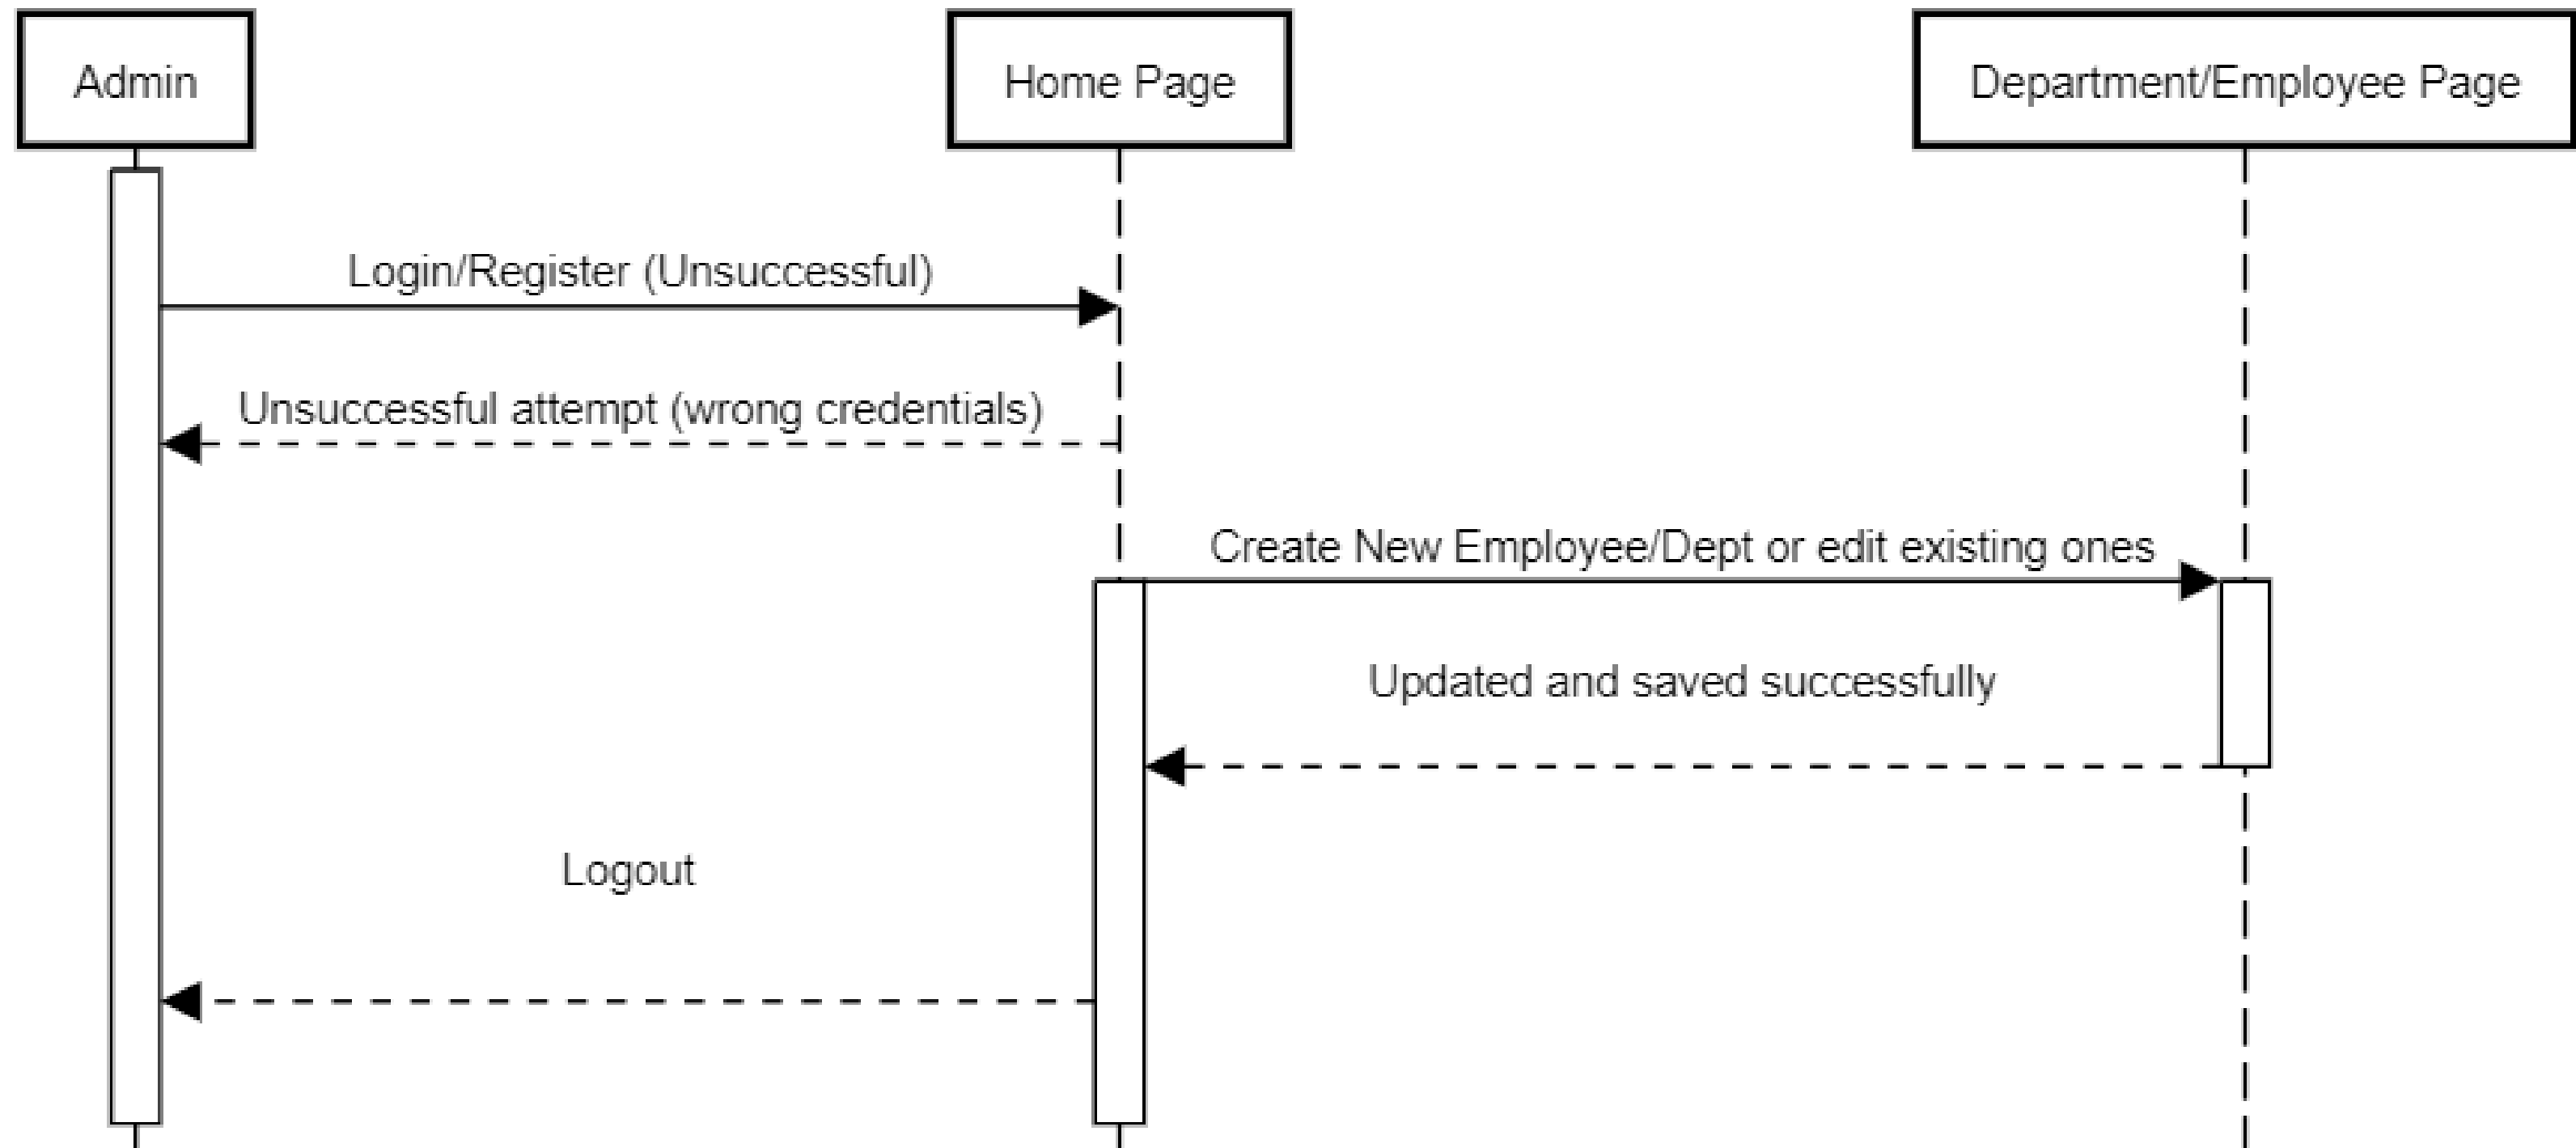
Admin

Home Page

Department/Employee Page

Login/Register (Unsuccessful)

Unsuccessful attempt (wrong credentials)

Create New Employee/Dept or edit existing ones

Updated and saved successfully

Logout